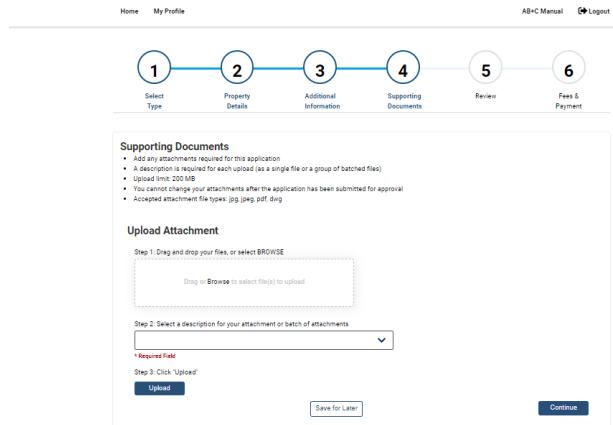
Home My Profile

AB+C Manual Logout

1 Select Type

2 Property Details

3 Additional Information

4 Supporting Documents

5 Review

6 Fees & Payment

Supporting Documents

- Add any attachments required for this application
- A description is required for each upload (as a single file or a group of batched files)
- Upload limit: 200 MB
- You cannot change your attachments after the application has been submitted for approval
- Accepted attachment file types: jpg, jpeg, pdf, dwg

Upload Attachment

Step 1: Drag and drop your files, or select BROWSE

Drag or Browse to select file(s) to upload

Step 2: Select a description for your attachment or batch of attachments

* Required Field

Step 3: Click "Upload"

Upload

Save for Later

Continue